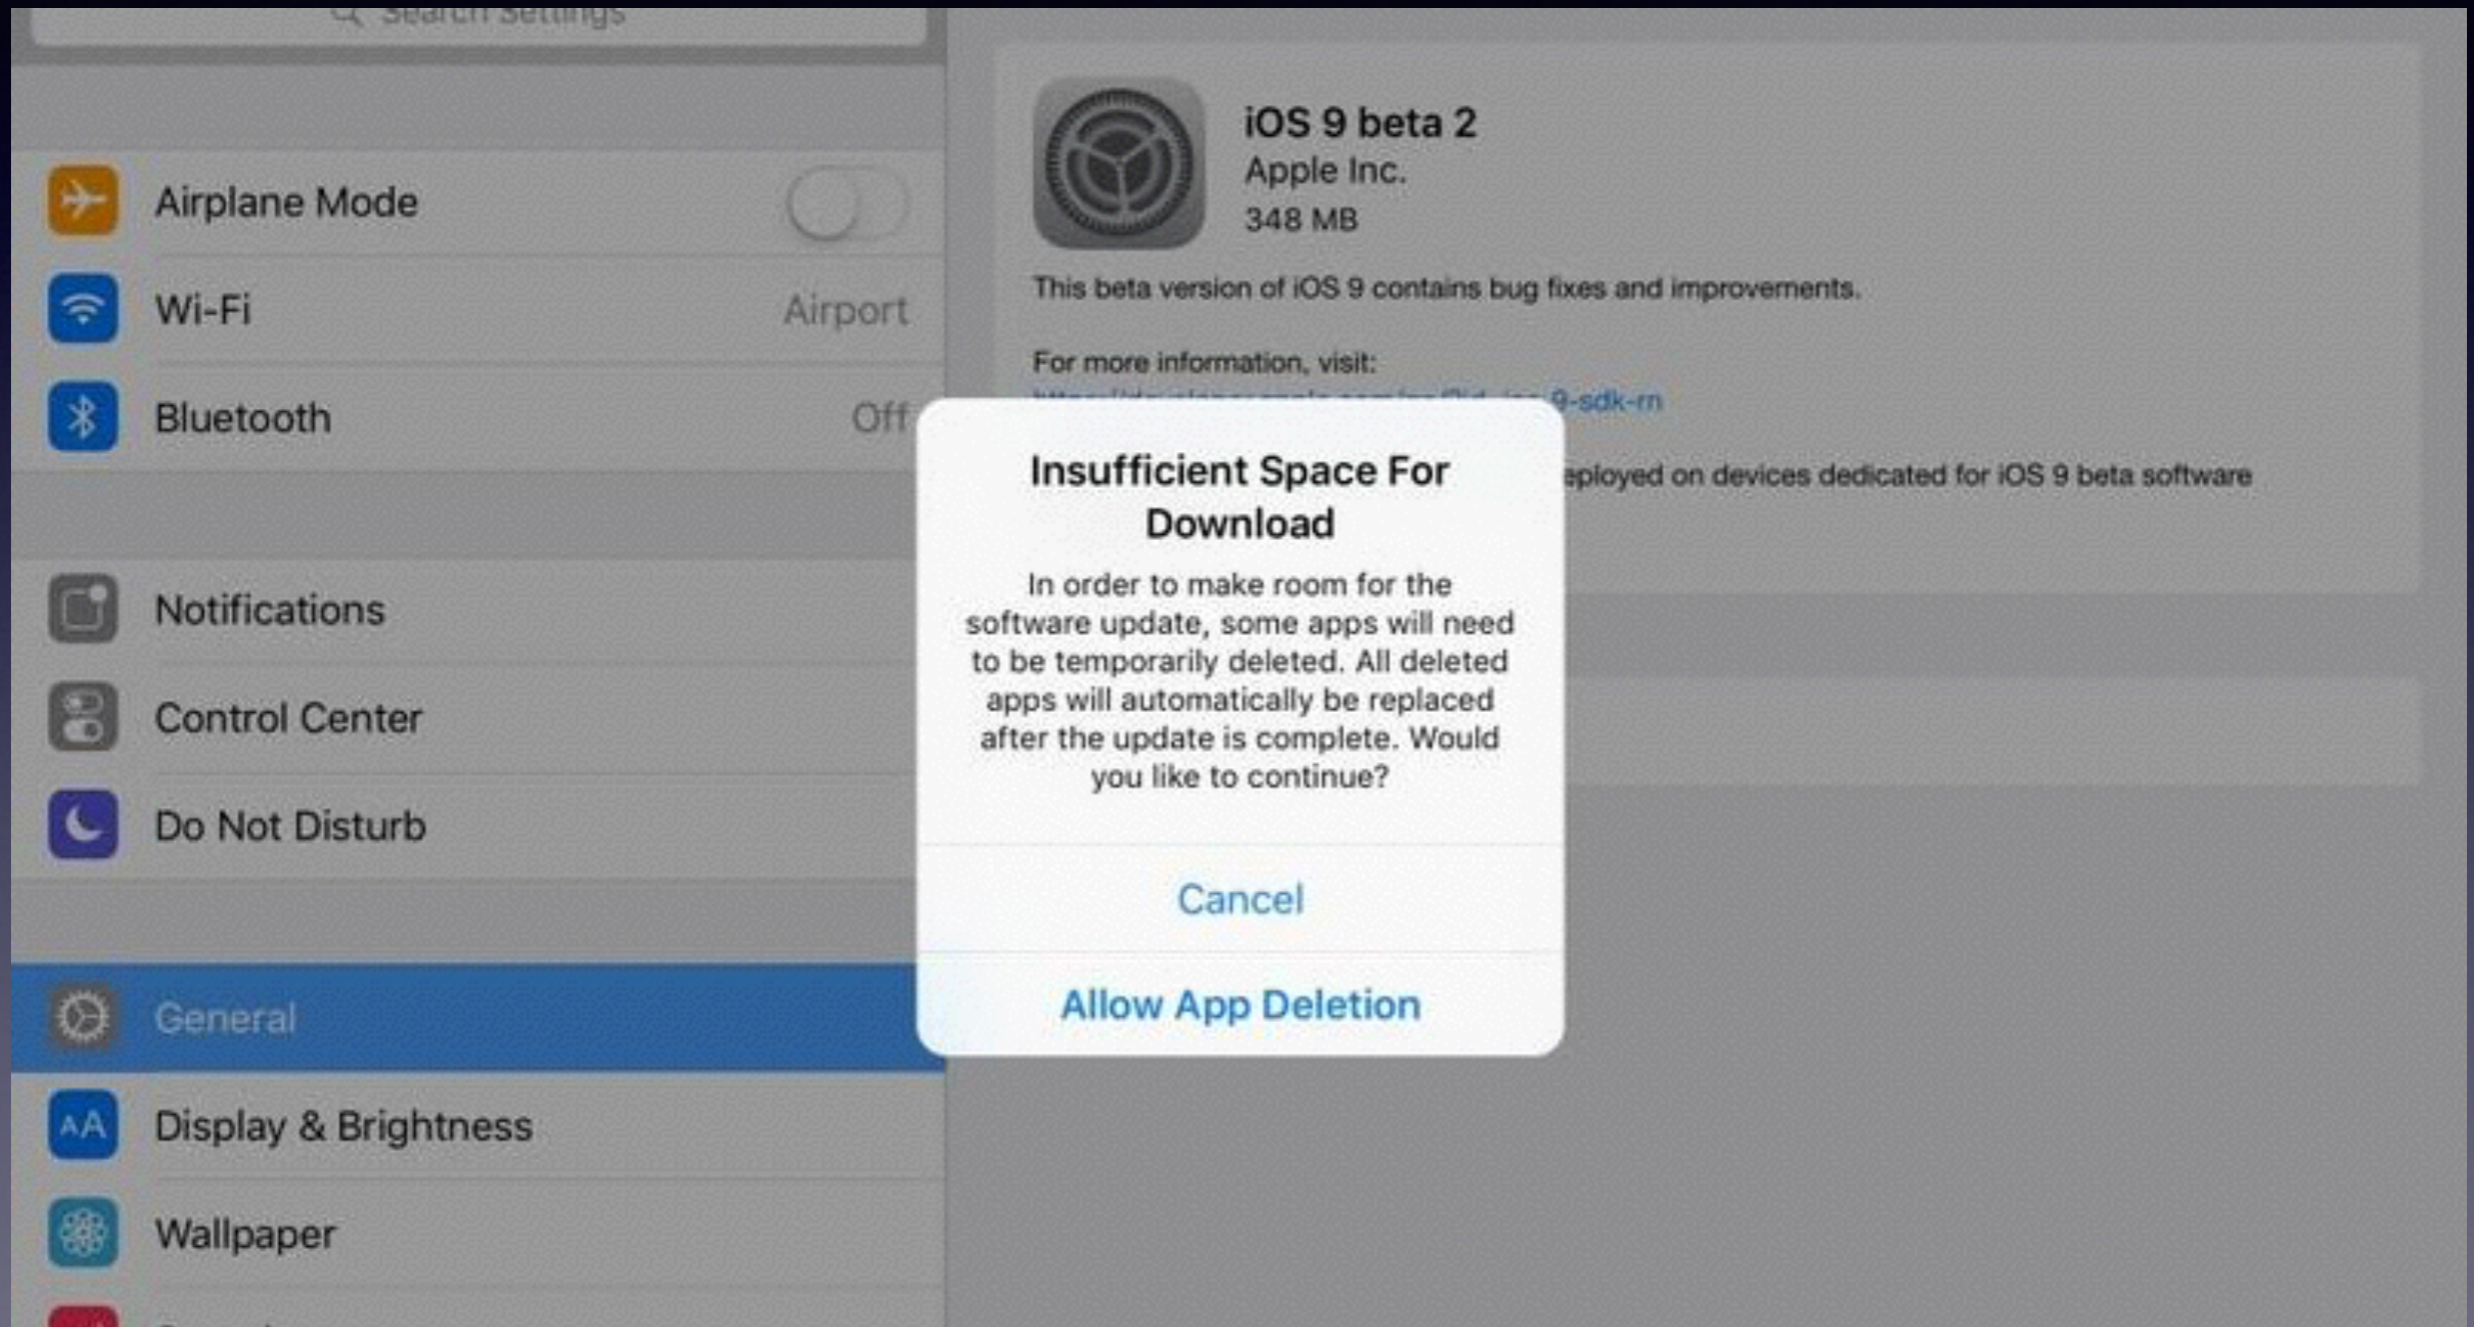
Search Settings

Airplane Mode

Wi-Fi Airport

Bluetooth Off

Notifications

Control Center

Do Not Disturb

General

Display & Brightness

Wallpaper

iOS 9 beta 2
Apple Inc.
348 MB

This beta version of iOS 9 contains bug fixes and improvements.

For more information, visit:
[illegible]9-sdk-rn

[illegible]eployed on devices dedicated for iOS 9 beta software

Insufficient Space For Download

In order to make room for the software update, some apps will need to be temporarily deleted. All deleted apps will automatically be replaced after the update is complete. Would you like to continue?

Cancel

Allow App Deletion